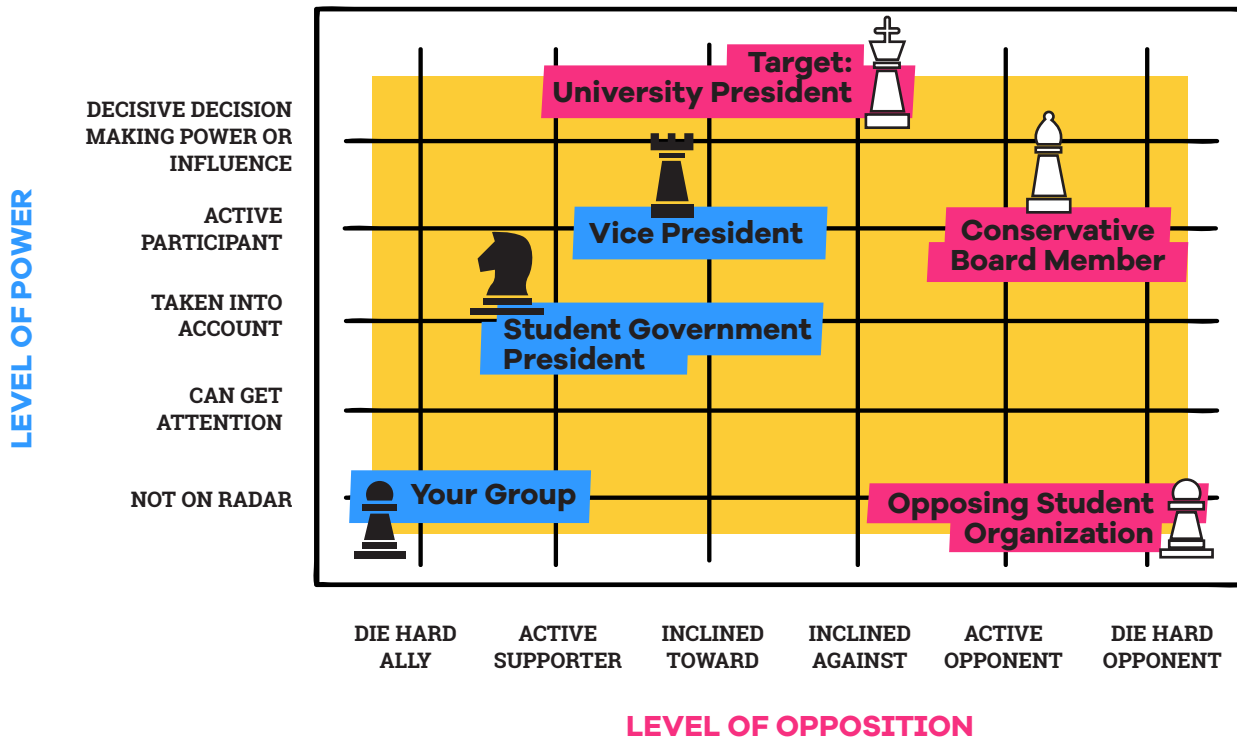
LEVEL OF POWER

DECISIVE DECISION MAKING POWER OR INFLUENCE

ACTIVE PARTICIPANT

TAKEN INTO ACCOUNT

CAN GET ATTENTION

NOT ON RADAR

Target: University President

Vice President

Conservative Board Member

Student Government President

Your Group

Opposing Student Organization

DIE HARD ALLY

ACTIVE SUPPORTER

INCLINED TOWARD

INCLINED AGAINST

ACTIVE OPPONENT

DIE HARD OPPONENT

LEVEL OF OPPOSITION